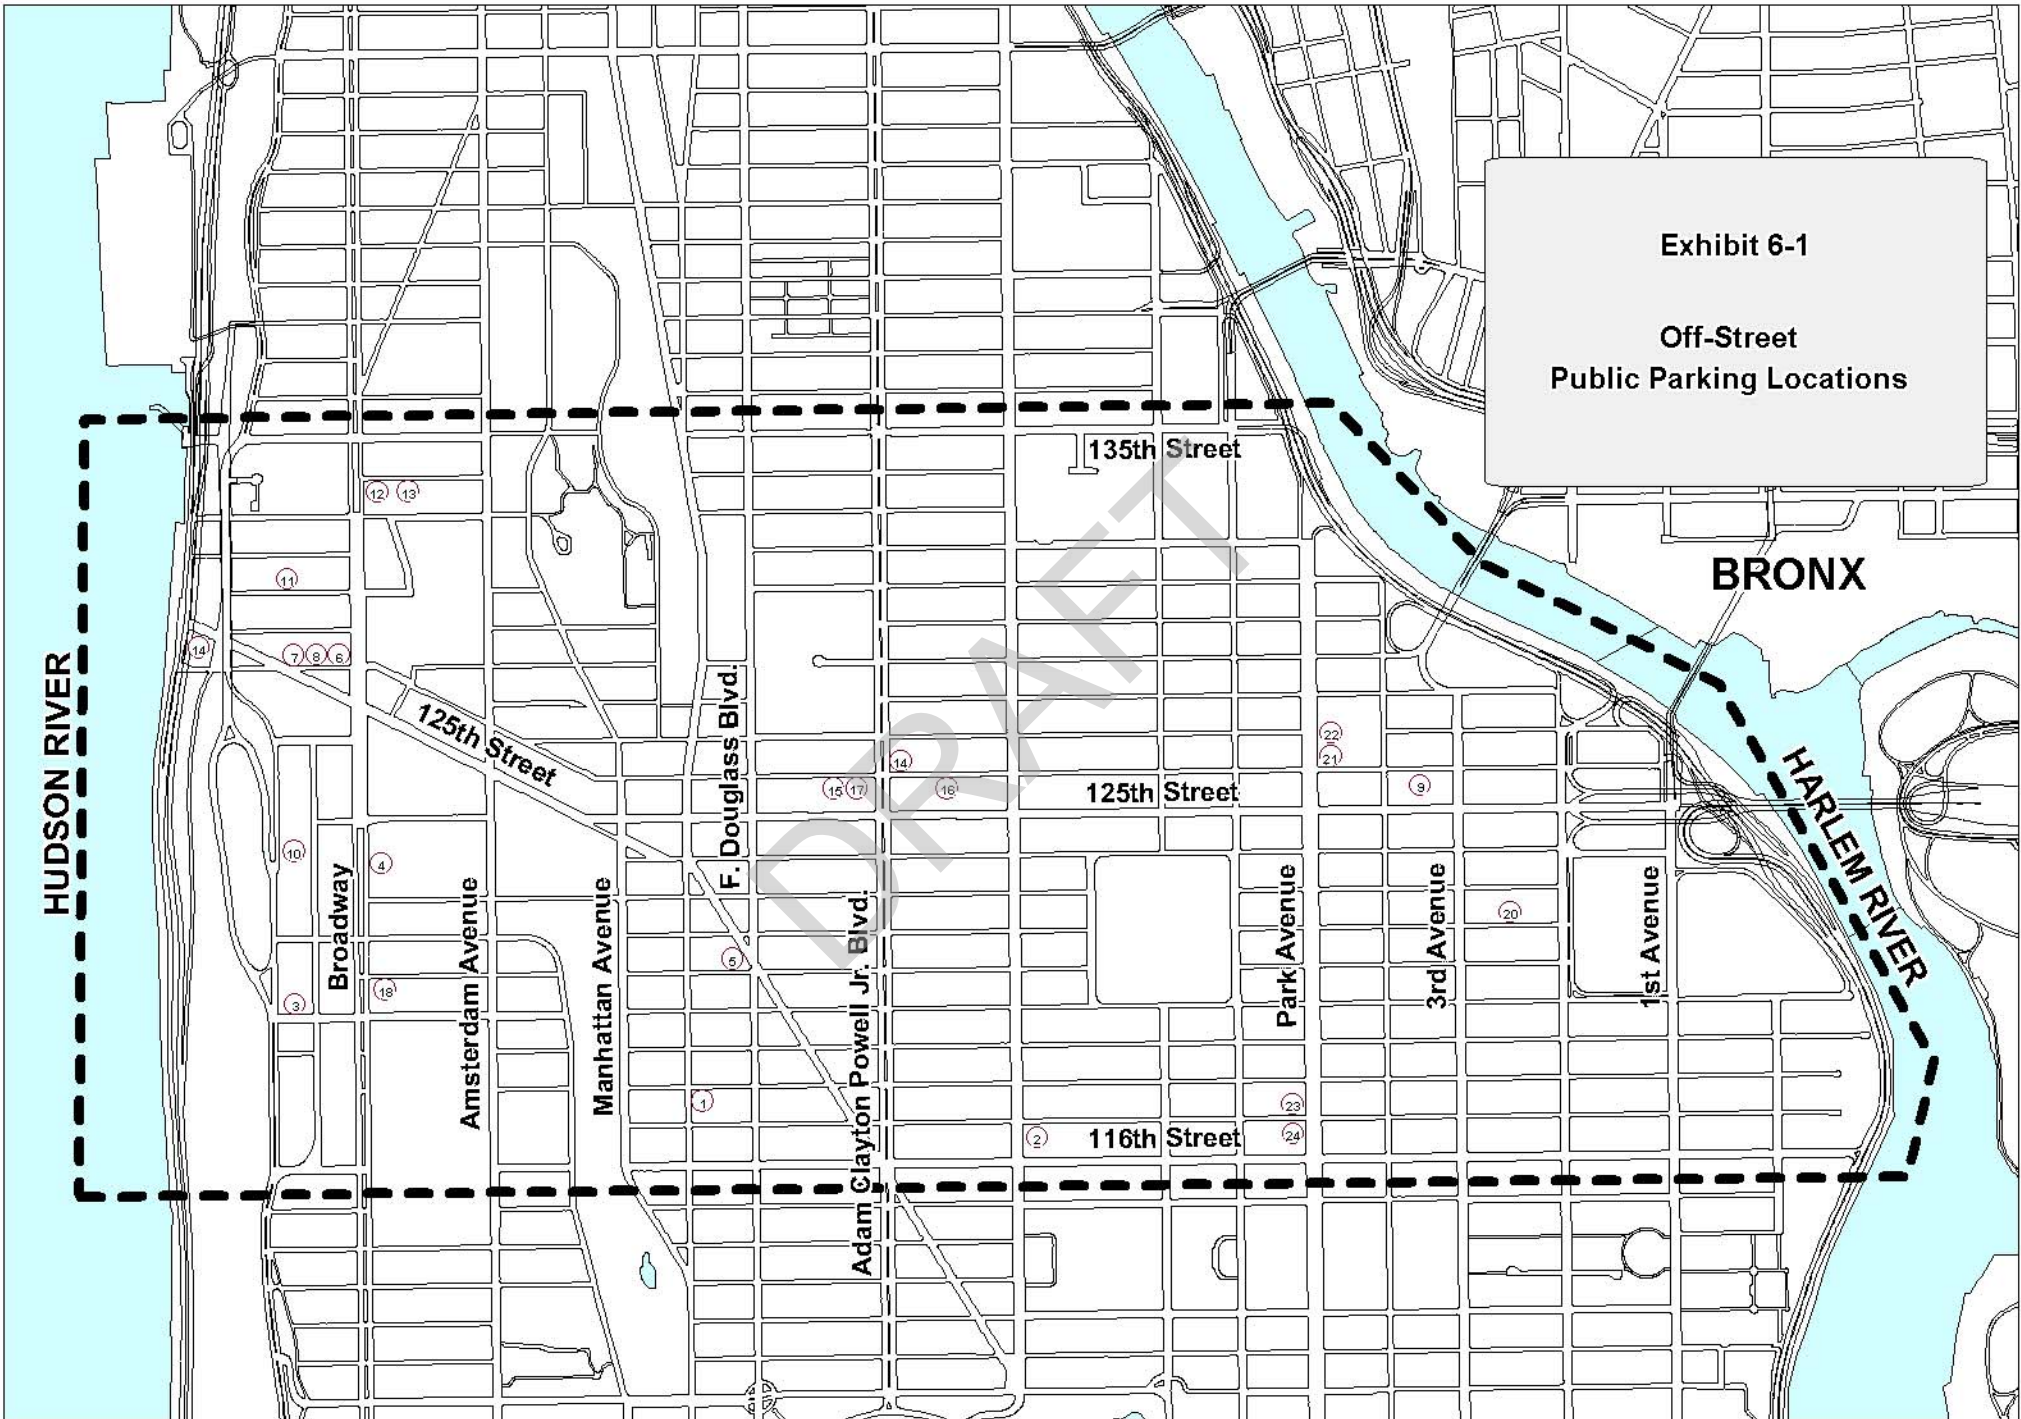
Exhibit 6-1

Off-Street
Public Parking Locations

135th Street

BRONX

HUDSON RIVER

12 13

11

14

7 8 6

125th Street

F. Douglass Blvd.

22

21

14

15 17 16

125th Street

9

HARLEM RIVER

10

4

Broadway

Amsterdam Avenue

Manhattan Avenue

Adam Clayton Powell Jr. Blvd.

Park Avenue

3rd Avenue

20

1st Avenue

5

3

18

1

23

2

116th Street

24

DRAFT